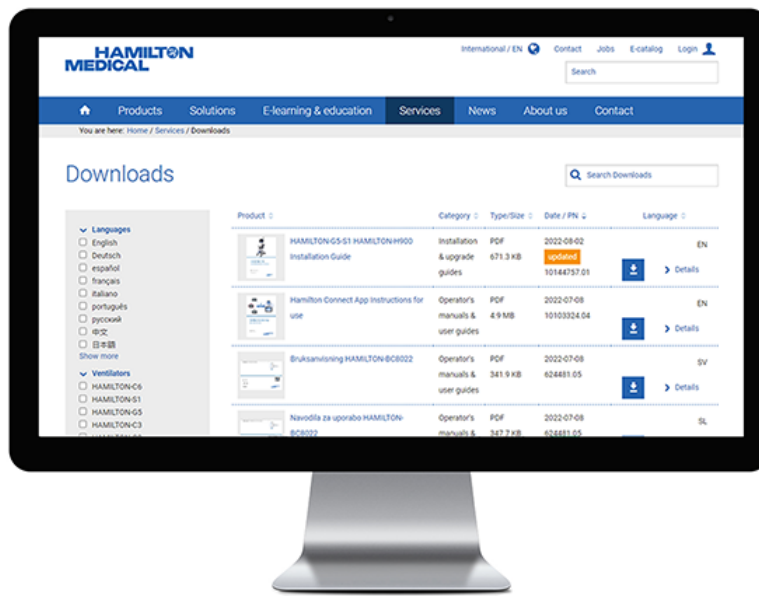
HAMILTON MEDICAL

International / EN Contact Jobs E-catalog Login

Search

Products Solutions E-learning & education Services News About us Contact

You are here: Home / Services / Downloads

Downloads

Search Downloads

Languages
English
Deutsch
español
français
italiano
português
русский
中文
日本語
Show more

Ventilators
HAMILTON-C6
HAMILTON-S1
HAMILTON-G5
HAMILTON-C3

| Product | Category | Type/Size | Date / PN | Language |
|---|---|---|---|---|
| HAMILTON-G5-S1 HAMILTON-H900 Installation Guide | Installation & upgrade guides | PDF 671.3 KB | 2022-08-02 updated 10144757.01 | EN Details |
| Hamilton Connect App Instructions for use | Operator's manuals & user guides | PDF 4.9 MB | 2022-07-08 10103324.04 | EN Details |
| Bruksanvisning HAMILTON-BC8022 | Operator's manuals & user guides | PDF 341.9 KB | 2022-07-08 624481.05 | SV Details |
| Navodila za uporabo HAMILTON-BC8022 | Operator's manuals & | PDF 347.7 KB | 2022-07-08 624481.05 | SL |